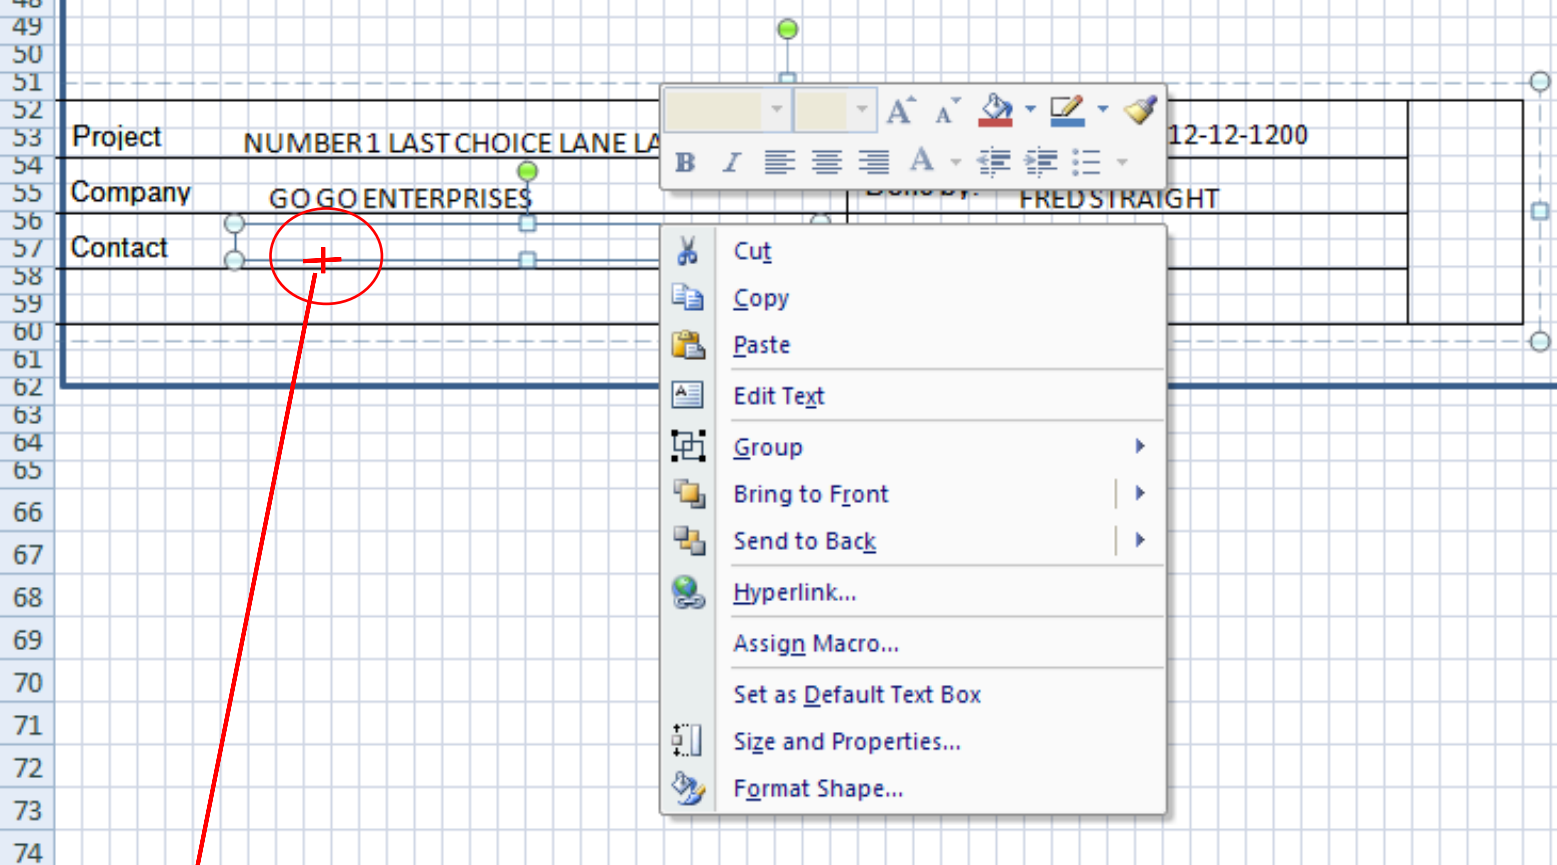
48
49
50
51
52
53
54
55
56
57
58
59
60
61
62
63
64
65
66
67
68
69
70
71
72
73
74

Project NUMBER 1 LAST CHOICE LANE LA

12-12-1200

Company GO GO ENTERPRISES

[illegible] FRED STRAIGHT

Contact

B I A

Cut
Copy
Paste
Edit Text
Group
Bring to Front
Send to Back
Hyperlink...
Assign Macro...
Set as Default Text Box
Size and Properties...
Format Shape...